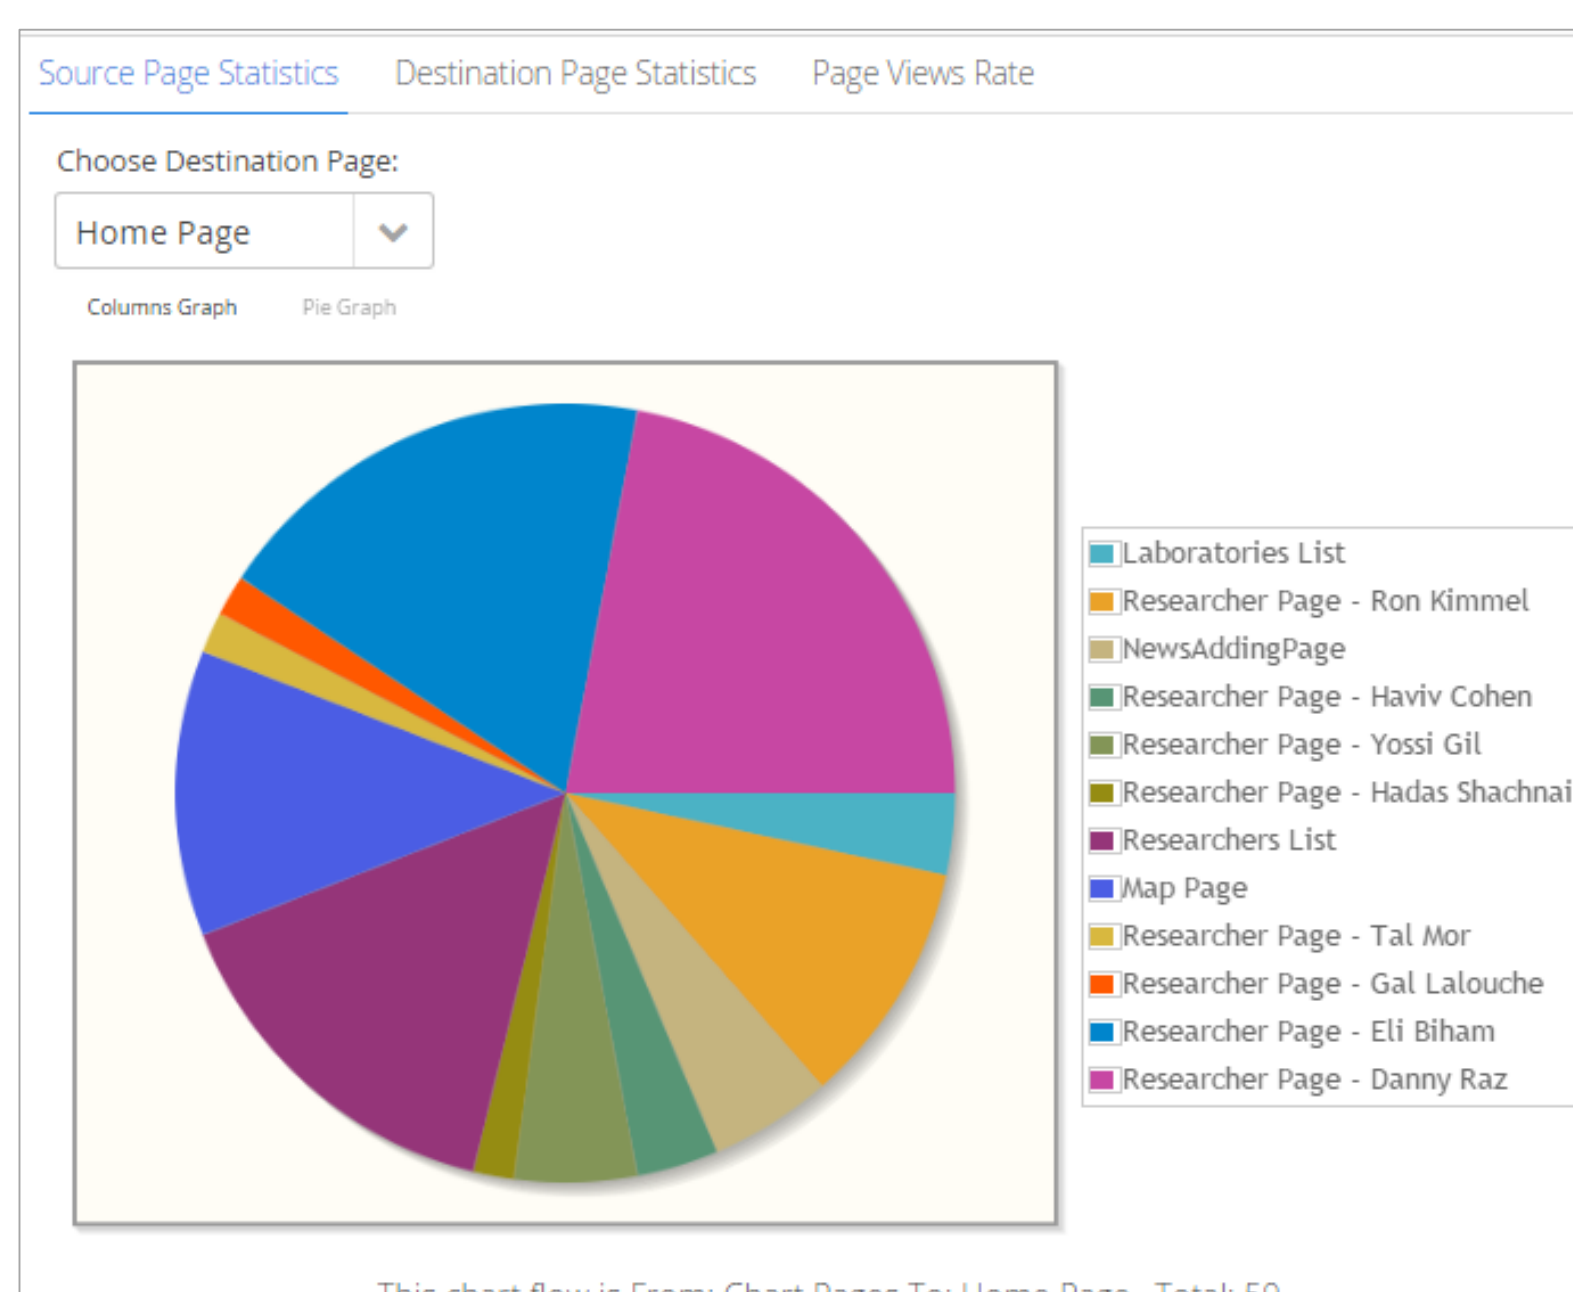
Source Page Statistics
Destination Page Statistics
Page Views Rate

Choose Destination Page:

Home Page

Columns Graph
Pie Graph

Laboratories List
Researcher Page - Ron Kimmel
NewsAddingPage
Researcher Page - Haviv Cohen
Researcher Page - Yossi Gil
Researcher Page - Hadas Shachnai
Researchers List
Map Page
Researcher Page - Tal Mor
Researcher Page - Gal Lalouche
Researcher Page - Eli Biham
Researcher Page - Danny Raz

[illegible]